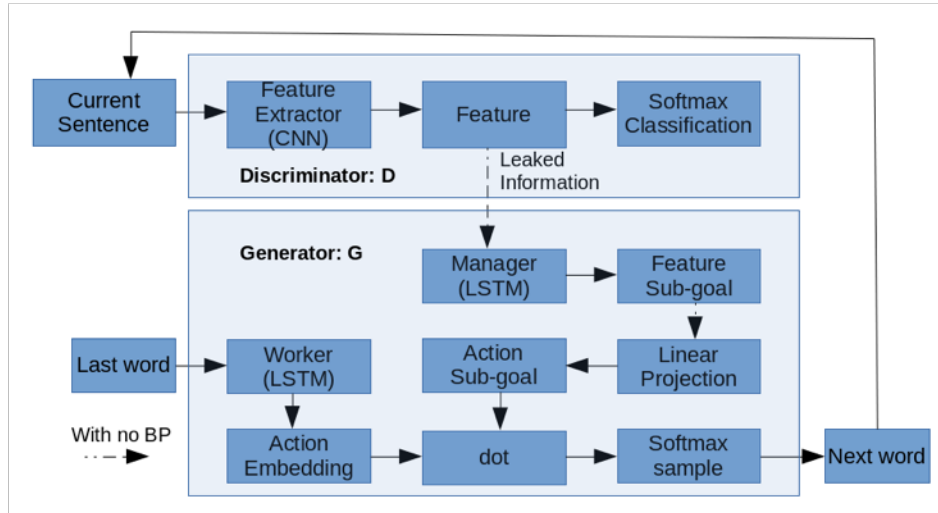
Current Sentence

Feature Extractor (CNN)

Feature

Softmax Classification

Leaked Information

Discriminator: D

Generator: G

Manager (LSTM)

Feature Sub-goal

Last word

Worker (LSTM)

Action Sub-goal

Linear Projection

With no BP

Action Embedding

dot

Softmax sample

Next word